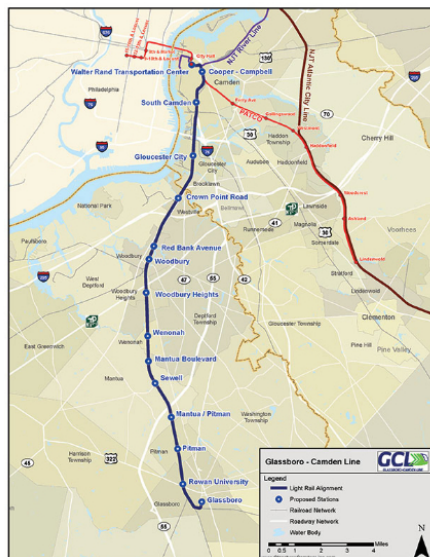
NJT River Line
NJT Atlantic City Line
Walter Rand Transportation Center
Cooper - Campbell
City Hall
Camden
Philadelphia
South Camden
PATCO
Cherry Hill
Haddon Township
Audubon
Haddonfield
Gloucester City
Brooklawn
Crown Point Road
National Park
Westville
Bellmawr
Runnemede
Lawnside
Magnolia
Somerdale
Voorhees
Paulsboro
Red Bank Avenue
Woodbury
West Deptford
Woodbury Heights
Stratford
Lindenwold
Deptford Township
Gloucester Township
Clementon
Wenonah
East Greenwich
Mantua Boulevard
Pine Hill
Pine Valley
Sewell
Mantua
Mantua / Pitman
Washington Township
Harrison Township
Pitman
Rowan University
Glassboro
Glassboro - Camden Line
GCL
GLASSBORO-CAMDEN LINE
Legend
Light Rail Alignment
Proposed Stations
Railroad Network
Roadway Network
Water Body
0 0.5 1 2 3 4
Miles
N
295
76
676
130
30
70
41
42
47
55
322
168
295
295